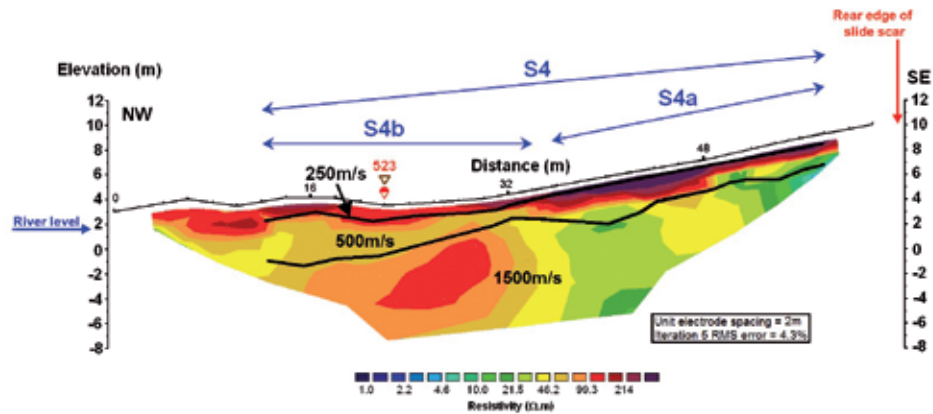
Rear edge of slide scar

Elevation (m)

S4

SE

NW

S4a

S4b

Distance (m)

523

250m/s

0

16

32

48

River level

500m/s

1500m/s

Unit electrode spacing = 2m
Iteration 5 RMS error = 4.3%

12
10
8
6
4
2
0
-2
-4
-6
-8

12
10
8
6
4
2
0
-2
-4
-6
-8

1.0 2.2 4.6 10.0 21.5 46.2 99.3 214

Resistivity (Ω.m)